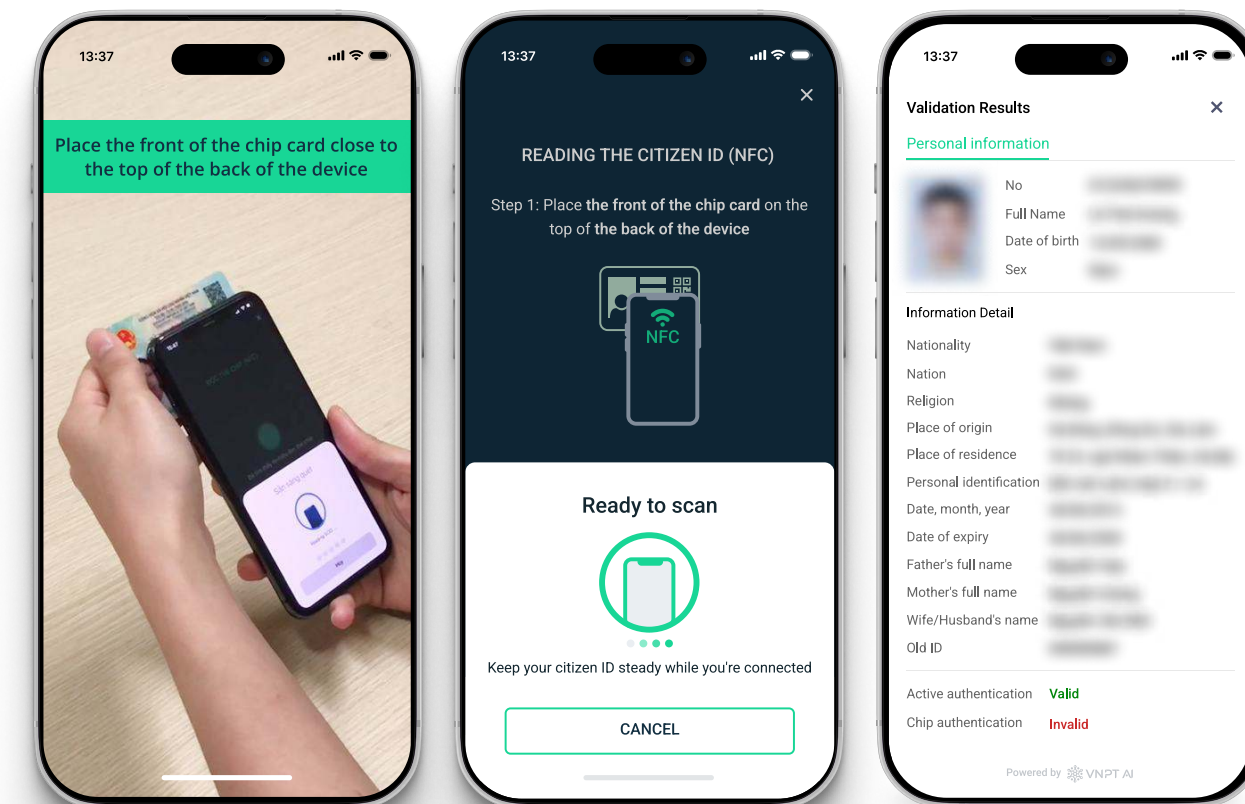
13:37

Place the front of the chip card close to the top of the back of the device

13:37

READING THE CITIZEN ID (NFC)

Step 1: Place **the front of the chip card** on the top of **the back of the device**

NFC

Ready to scan

Keep your citizen ID steady while you're connected

CANCEL

13:37

Validation Results

Personal information

No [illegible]
Full Name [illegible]
Date of birth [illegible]
Sex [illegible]

Information Detail

Nationality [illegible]
Nation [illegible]
Religion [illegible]
Place of origin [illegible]
Place of residence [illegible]
Personal identification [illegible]
Date, month, year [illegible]
Date of expiry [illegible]
Father's full name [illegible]
Mother's full name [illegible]
Wife/Husband's name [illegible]
Old ID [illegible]

Active authentication Valid
Chip authentication Invalid

Powered by VNPT AI